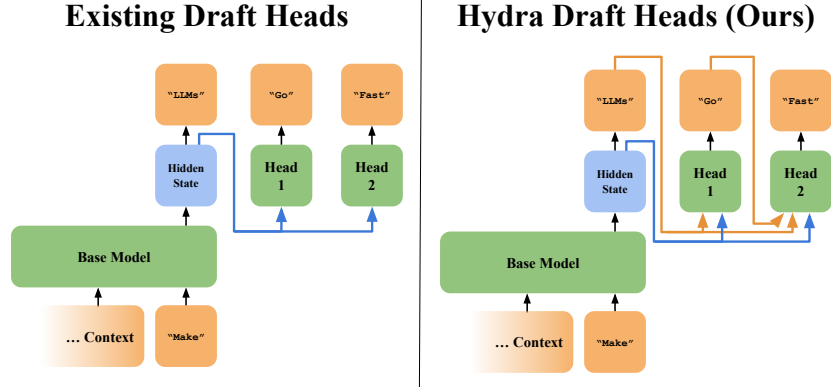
Existing Draft Heads

"LLMs"

"Go"

"Fast"

Hidden State

Head 1

Head 2

Base Model

... Context

"Make"

Hydra Draft Heads (Ours)

"LLMs"

"Go"

"Fast"

Hidden State

Head 1

Head 2

Base Model

... Context

"Make"